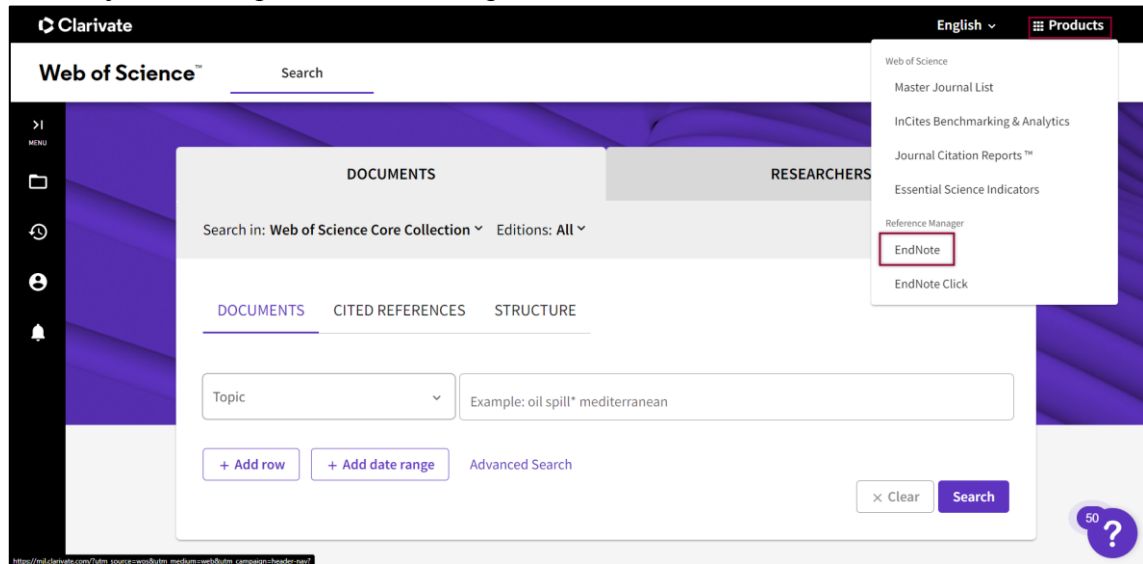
Clarivate

English ⌄

Products

Web of Science™

Search

MENU

DOCUMENTS

RESEARCHERS

Search in: Web of Science Core Collection ⌄ Editions: All ⌄

DOCUMENTS CITED REFERENCES STRUCTURE

Topic

Example: oil spill* mediterranean

+ Add row

+ Add date range

Advanced Search

× Clear

Search

Web of Science

Master Journal List

InCites Benchmarking & Analytics

Journal Citation Reports™

Essential Science Indicators

Reference Manager

EndNote

EndNote Click

50

?

https://mjl.clarivate.com/?utm_source=wos&utm_medium=web&utm_campaign=header-nav?